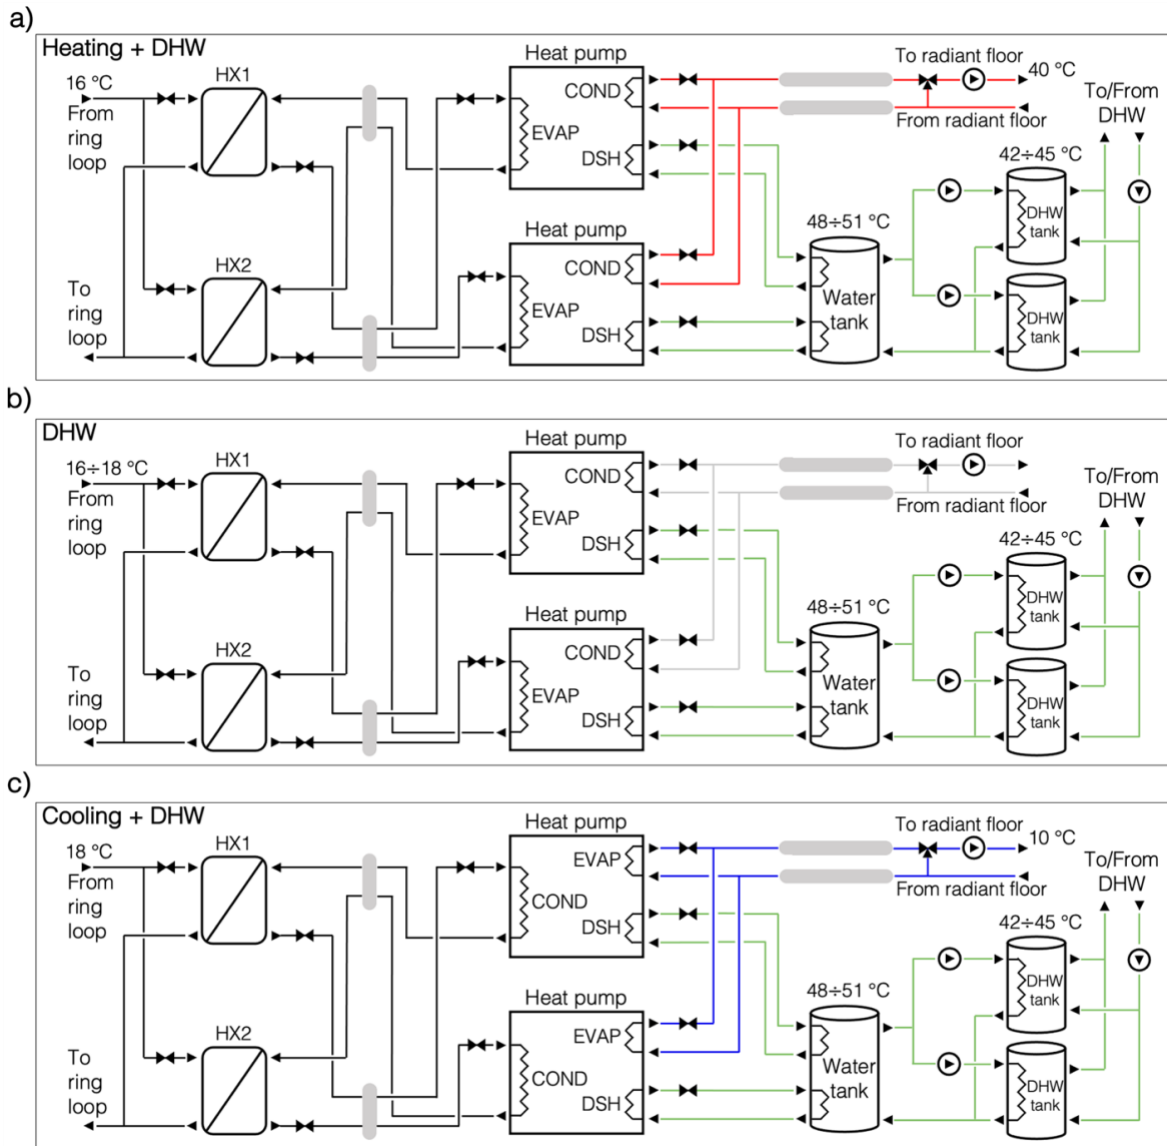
a)

Heating + DHW

16 °C From ring loop

HX1

HX2

To ring loop

Heat pump

COND

EVAP

DSH

Heat pump

COND

EVAP

DSH

To radiant floor

40 °C

From radiant floor

To/From DHW

42÷45 °C

48÷51 °C

Water tank

DHW tank

DHW tank

b)

DHW

16÷18 °C From ring loop

HX1

HX2

To ring loop

Heat pump

COND

EVAP

DSH

Heat pump

COND

EVAP

DSH

To radiant floor

From radiant floor

To/From DHW

42÷45 °C

48÷51 °C

Water tank

DHW tank

DHW tank

c)

Cooling + DHW

18 °C From ring loop

HX1

HX2

To ring loop

Heat pump

EVAP

COND

DSH

Heat pump

EVAP

COND

DSH

To radiant floor

10 °C

From radiant floor

To/From DHW

42÷45 °C

48÷51 °C

Water tank

DHW tank

DHW tank